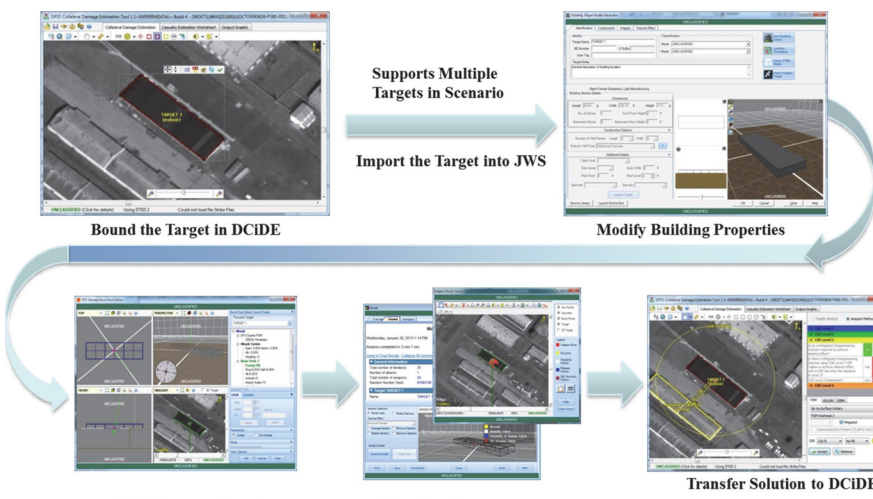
DPSS Collateral Damage Estimation Tool 1.1 - EXPERIMENTAL - Build 4 - [

Collateral Damage Estimation | Casualty Estimation Worksheet | Output Graphic

TARGET 1
(indoor)

UNCLASSIFIED (Click for details) Using DTED 2 Could not load file Strike Files

Bound the Target in DCiDE

Supports Multiple Targets in Scenario

Import the Target into JWS

Building Target Model Generator

UNCLASSIFIED

Modify Building Properties

UNCLASSIFIED

Mo

Wednesday, January 30, 2013

General Information

Target TARGET 1

UNCLASSIFIED

TARGET 1

CDE Level 1

CDE Level 4

Transfer Solution to DCiDE